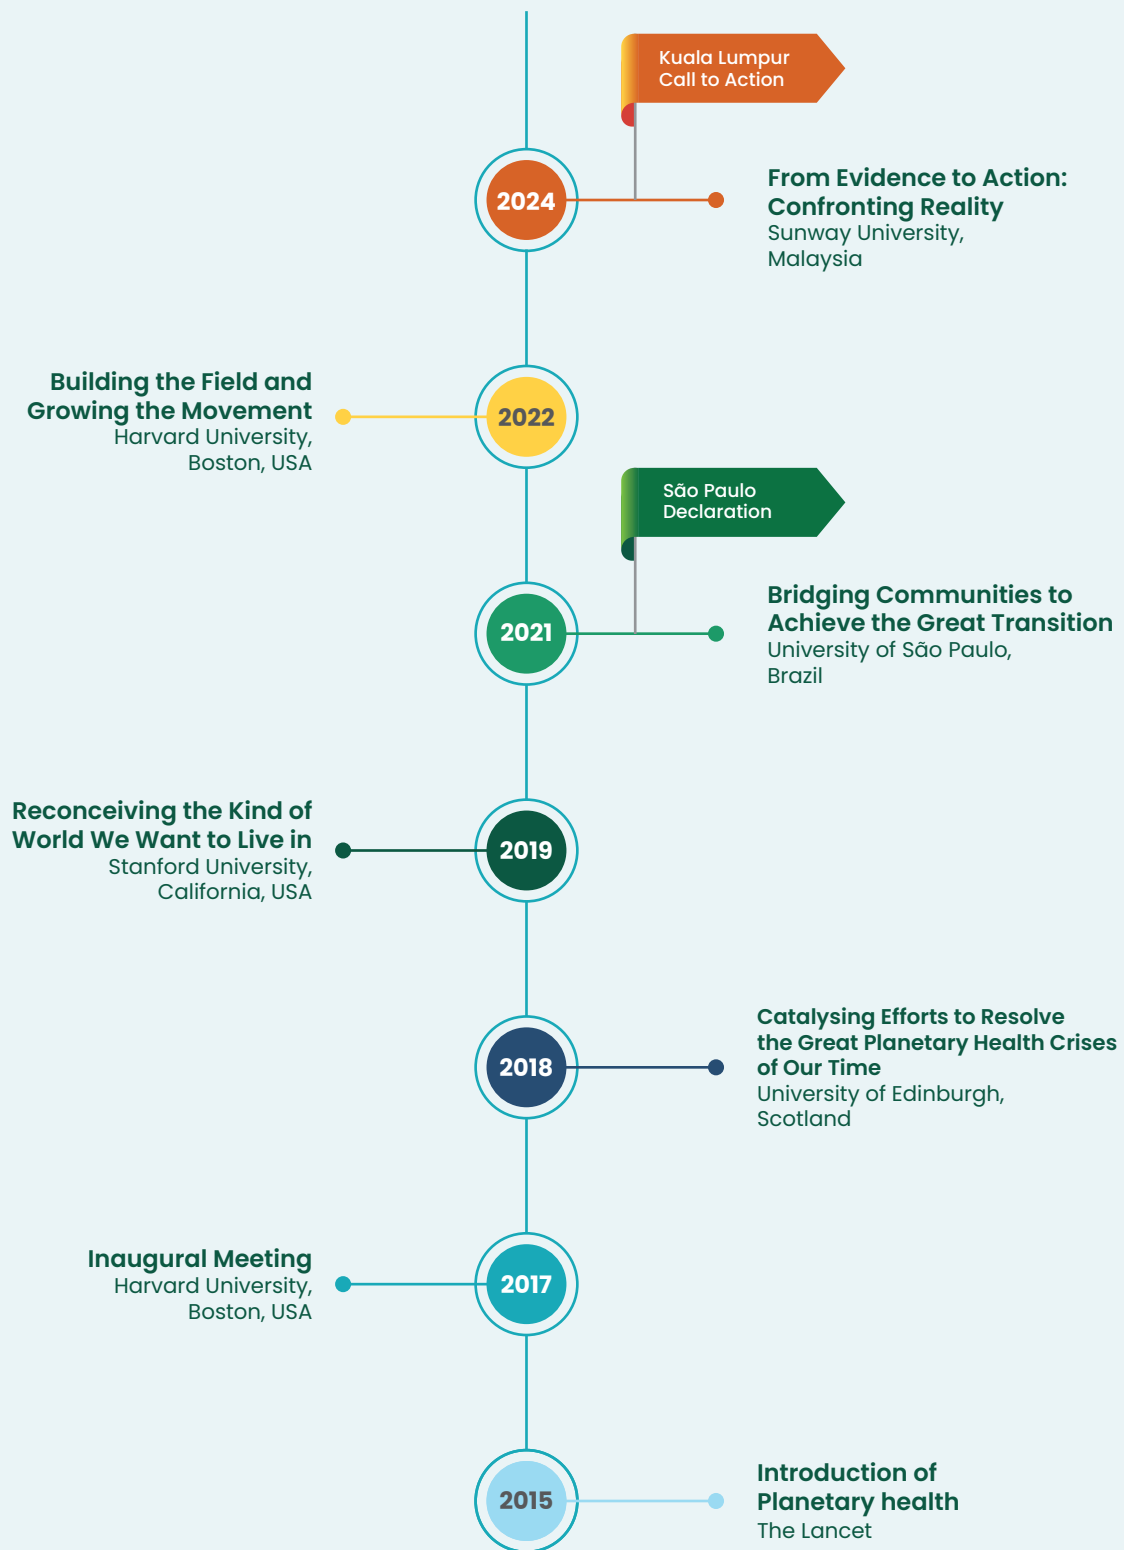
Kuala Lumpur
Call to Action

2024

From Evidence to Action: Confronting Reality
Sunway University, Malaysia

Building the Field and Growing the Movement
Harvard University, Boston, USA

2022

São Paulo
Declaration

2021

Bridging Communities to Achieve the Great Transition
University of São Paulo, Brazil

Reconceiving the Kind of World We Want to Live in
Stanford University, California, USA

2019

2018

Catalysing Efforts to Resolve the Great Planetary Health Crises of Our Time
University of Edinburgh, Scotland

Inaugural Meeting
Harvard University, Boston, USA

2017

2015

Introduction of Planetary health
The Lancet